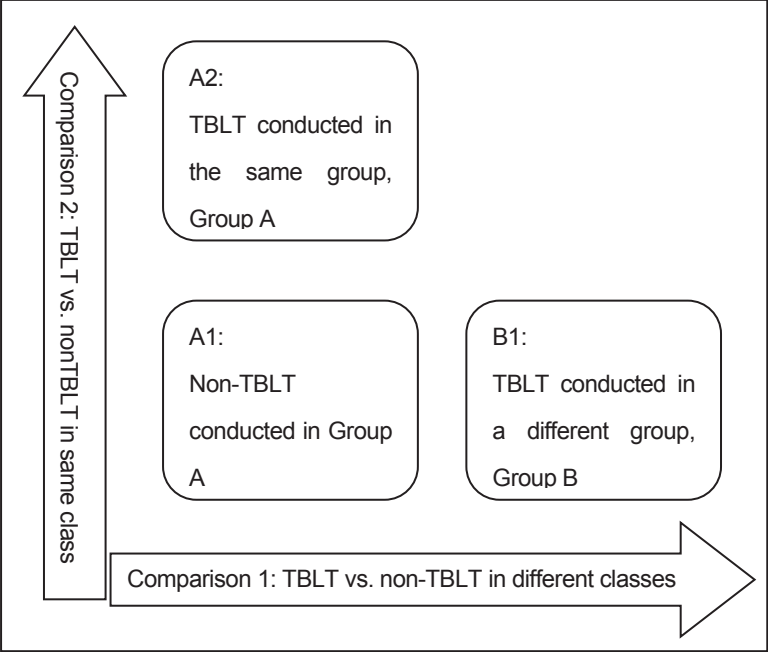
Comparison 2: TBLT vs. nonTBLT in same class

A2:
TBLT conducted in the same group, Group A

A1:
Non-TBLT conducted in Group A

B1:
TBLT conducted in a different group, Group B

Comparison 1: TBLT vs. non-TBLT in different classes